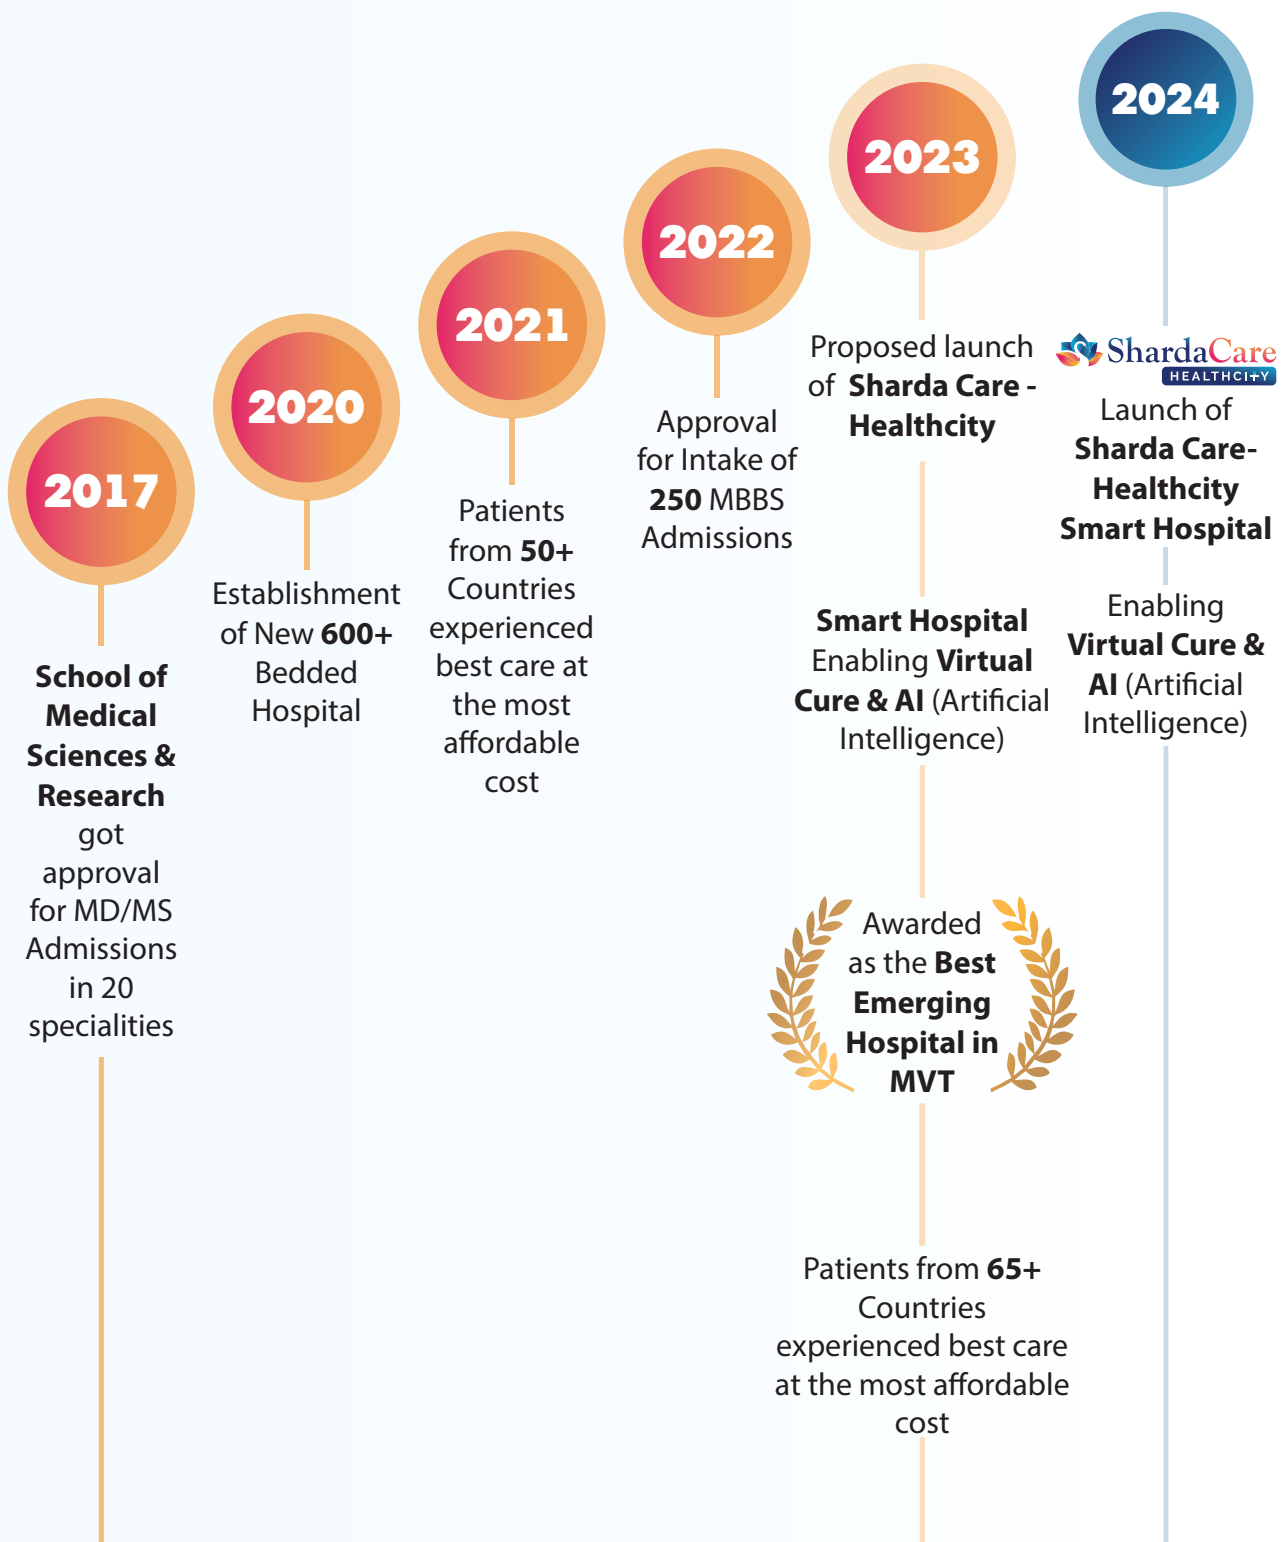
2017

School of Medical Sciences & Research got approval for MD/MS Admissions in 20 specialities

2020

Establishment of New 600+ Bedded Hospital

2021

Patients from 50+ Countries experienced best care at the most affordable cost

2022

Approval for Intake of 250 MBBS Admissions

2023

Proposed launch of Sharda Care - Healthcity

Smart Hospital Enabling Virtual Cure & AI (Artificial Intelligence)

Awarded as the Best Emerging Hospital in MVT

Patients from 65+ Countries experienced best care at the most affordable cost

2024

ShardaCare HEALTHCITY

Launch of Sharda Care-Healthcity Smart Hospital

Enabling Virtual Cure & AI (Artificial Intelligence)